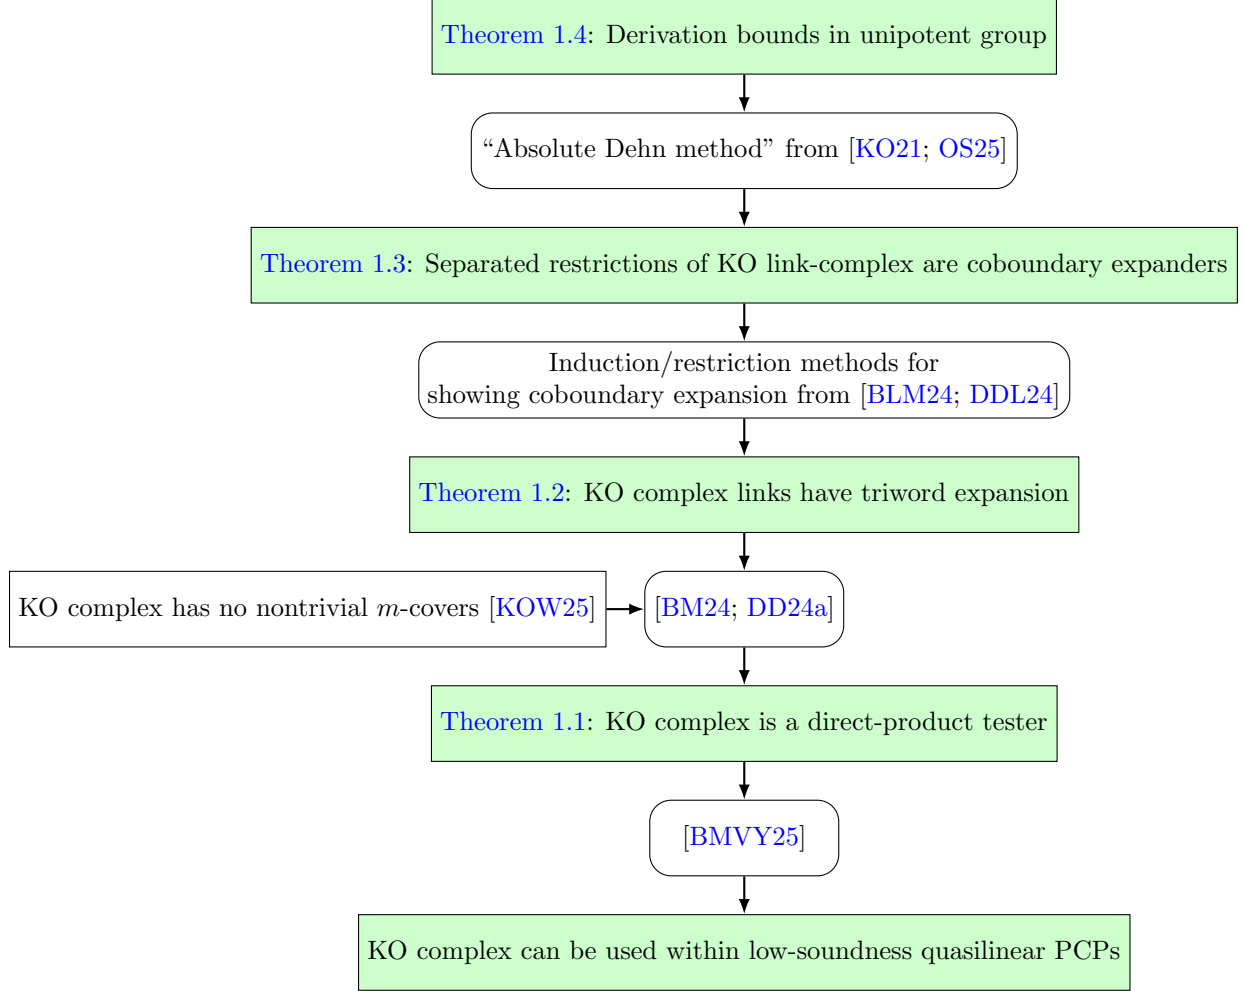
Theorem 1.4: Derivation bounds in unipotent group

“Absolute Dehn method” from [KO21; OS25]

Theorem 1.3: Separated restrictions of KO link-complex are coboundary expanders

Induction/restriction methods for showing coboundary expansion from [BLM24; DDL24]

Theorem 1.2: KO complex links have triword expansion

KO complex has no nontrivial $m$-covers [KOW25]

[BM24; DD24a]

Theorem 1.1: KO complex is a direct-product tester

[BMVY25]

KO complex can be used within low-soundness quasilinear PCPs